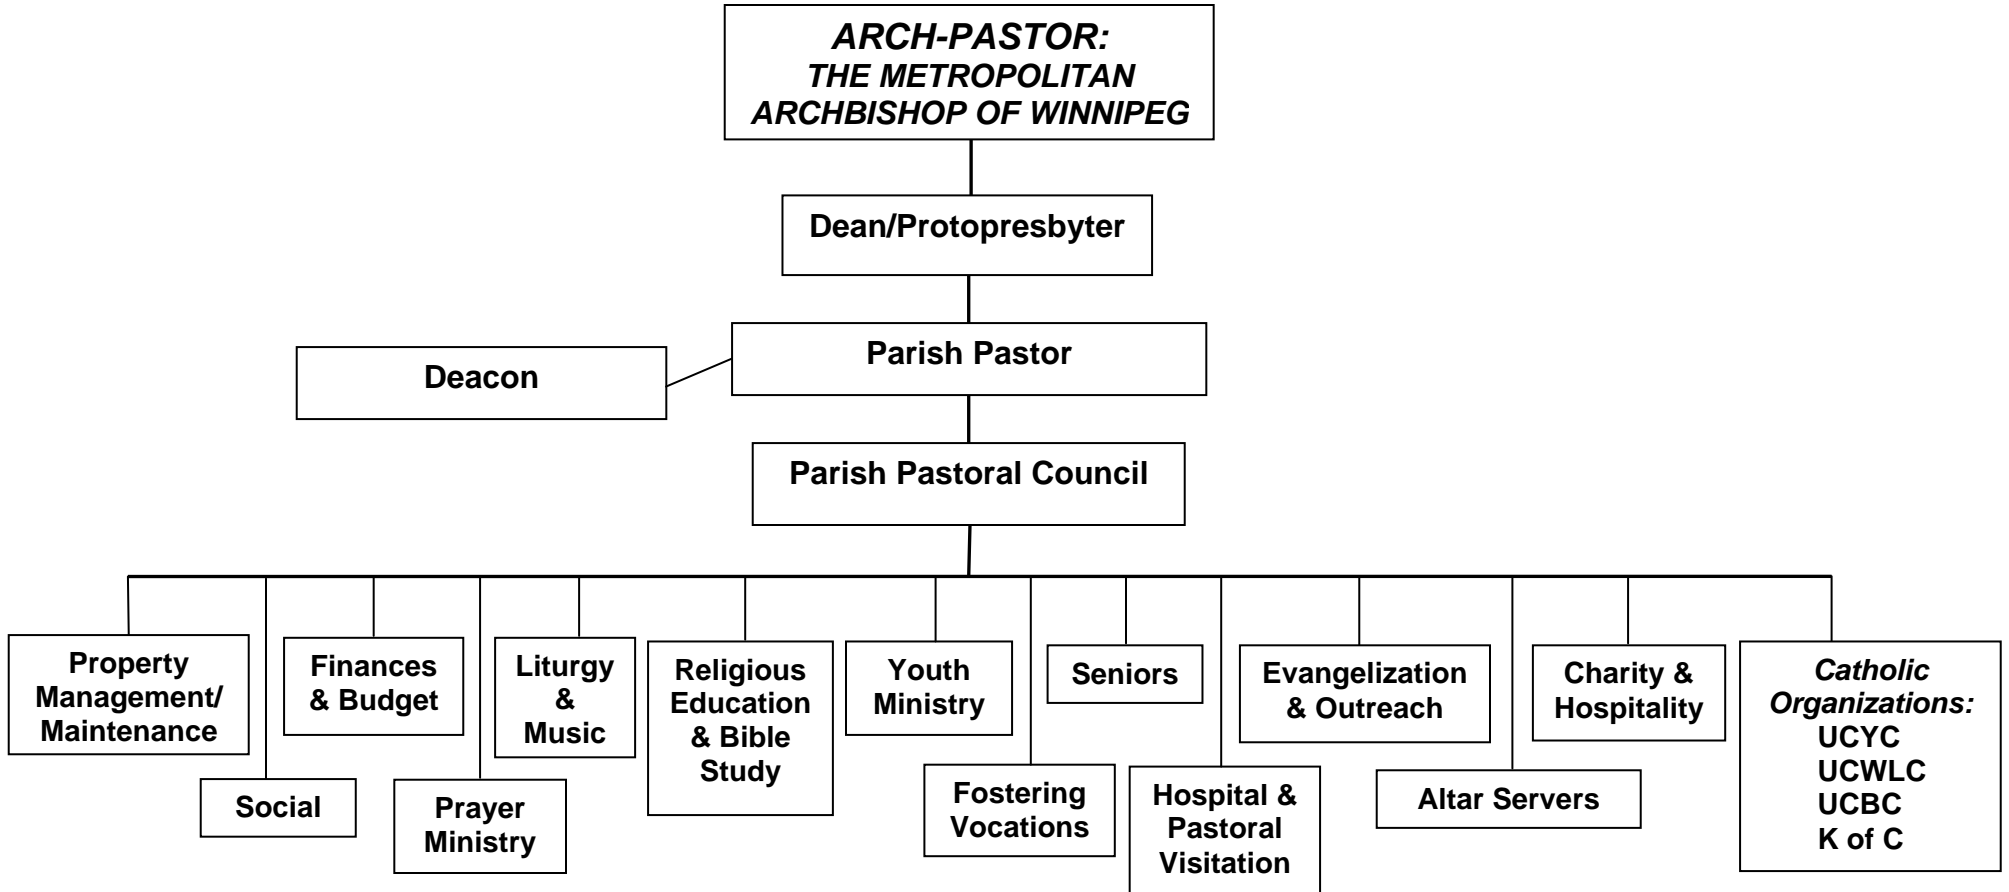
ARCH-PASTOR:
THE METROPOLITAN
ARCHBISHOP OF WINNIPEG

Dean/Protopresbyter

Deacon

Parish Pastor

Parish Pastoral Council

Property Management/ Maintenance

Social

Finances & Budget

Prayer Ministry

Liturgy & Music

Religious Education & Bible Study

Youth Ministry

Fostering Vocations

Seniors

Hospital & Pastoral Visitation

Evangelization & Outreach

Altar Servers

Charity & Hospitality

Catholic Organizations:
UCYC
UCWLC
UCBC
K of C